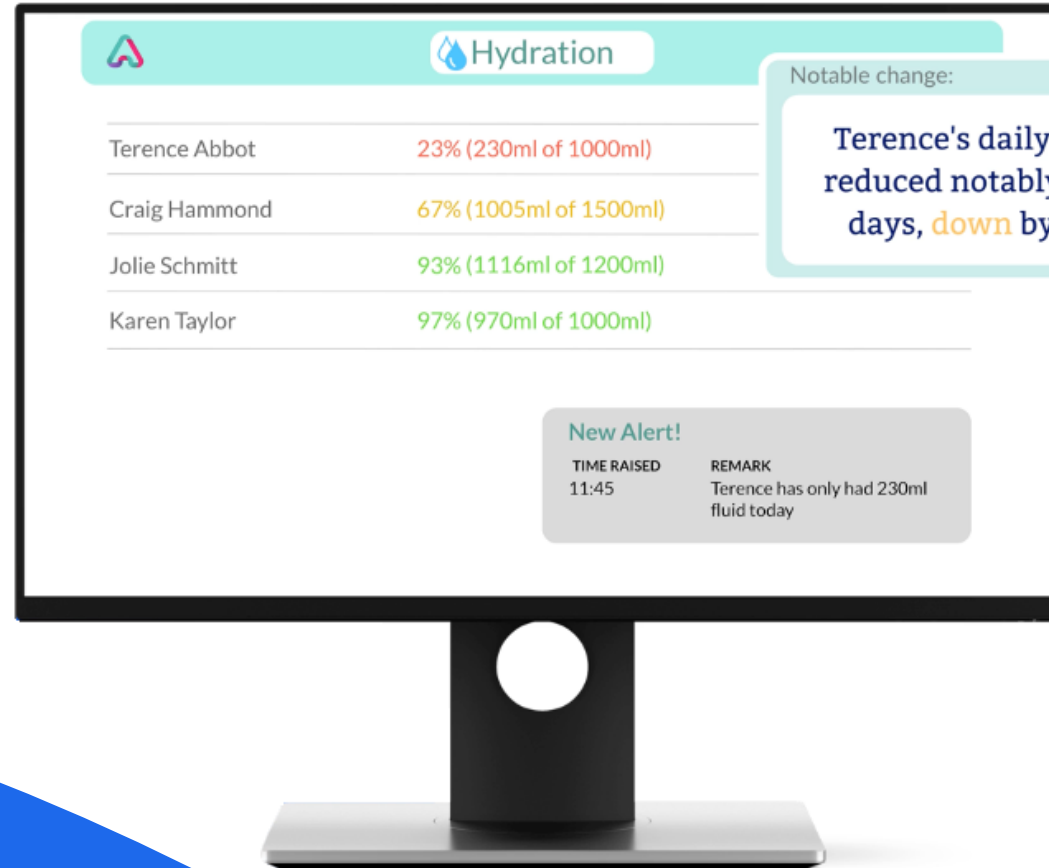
Hydration

Notable change:

Terence's daily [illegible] reduced notably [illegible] days, down by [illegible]

| | |
|---|---|
| Terence Abbot | 23% (230ml of 1000ml) |
| Craig Hammond | 67% (1005ml of 1500ml) |
| Jolie Schmitt | 93% (1116ml of 1200ml) |
| Karen Taylor | 97% (970ml of 1000ml) |

New Alert!

| TIME RAISED | REMARK |
|---|---|
| 11:45 | Terence has only had 230ml fluid today |